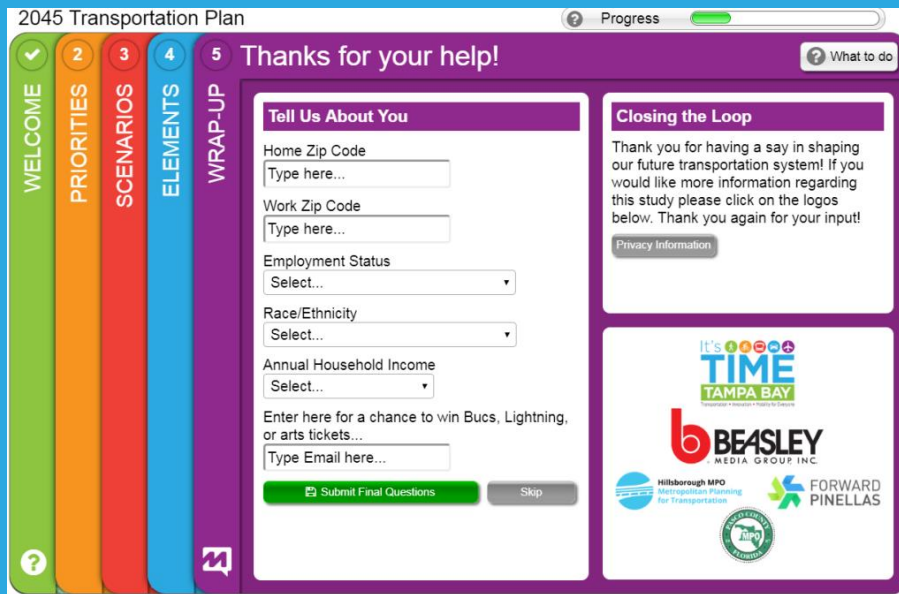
2045 Transportation Plan

Progress

WELCOME

2 PRIORITIES

3 SCENARIOS

4 ELEMENTS

5 WRAP-UP

Thanks for your help!

What to do

Tell Us About You

Home Zip Code

Type here...

Work Zip Code

Type here...

Employment Status

Select...

Race/Ethnicity

Select...

Annual Household Income

Select...

Enter here for a chance to win Bucs, Lightning, or arts tickets...

Type Email here...

Submit Final Questions

Skip

Closing the Loop

Thank you for having a say in shaping our future transportation system! If you would like more information regarding this study please click on the logos below. Thank you again for your input!

Privacy Information

It's TIME TAMPA BAY

Transportation • Innovation • Mobility for Everyone

BEASLEY MEDIA GROUP INC.

Hillsborough MPO Metropolitan Planning for Transportation

FORWARD PINELLAS

PASCO COUNTY MPO FLORIDA